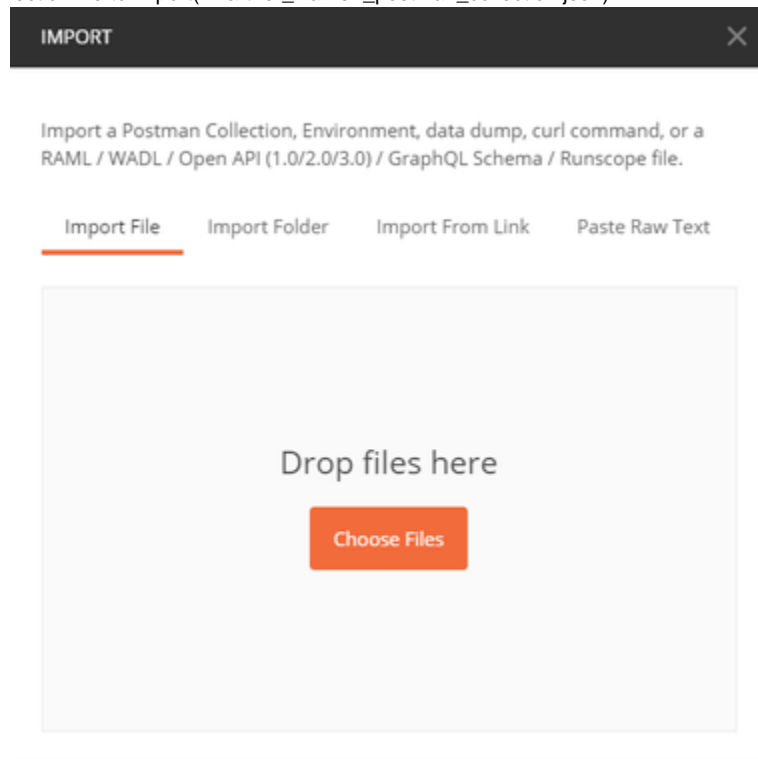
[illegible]

IMPORT

Import a Postman Collection, Environment, data dump, curl command, or a RAML / WADL / Open API (1.0/2.0/3.0) / GraphQL Schema / Runscope file.

Import File Import Folder Import From Link Paste Raw Text

Drop files here

Choose Files